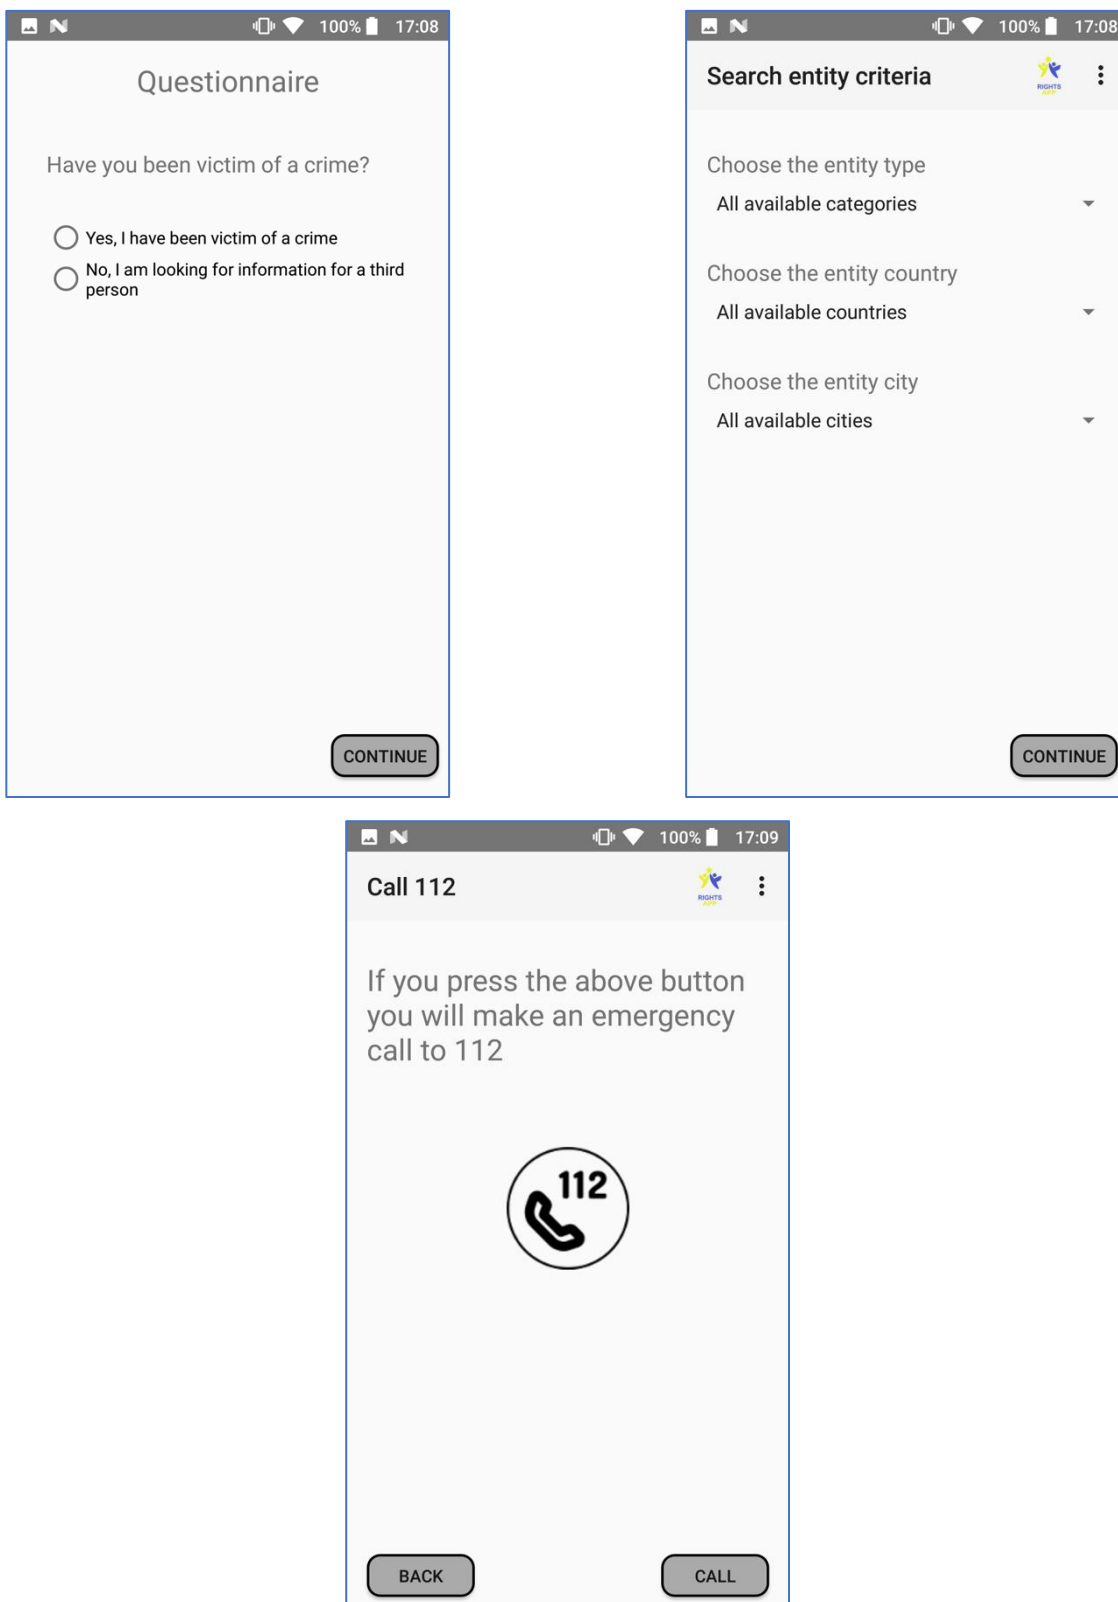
100% 17:08

Questionnaire

Have you been victim of a crime?

Yes, I have been victim of a crime

No, I am looking for information for a third person

CONTINUE

100% 17:08

Search entity criteria

RIGHTS

Choose the entity type

All available categories

Choose the entity country

All available countries

Choose the entity city

All available cities

CONTINUE

100% 17:09

Call 112

RIGHTS

If you press the above button you will make an emergency call to 112

112

BACK

CALL